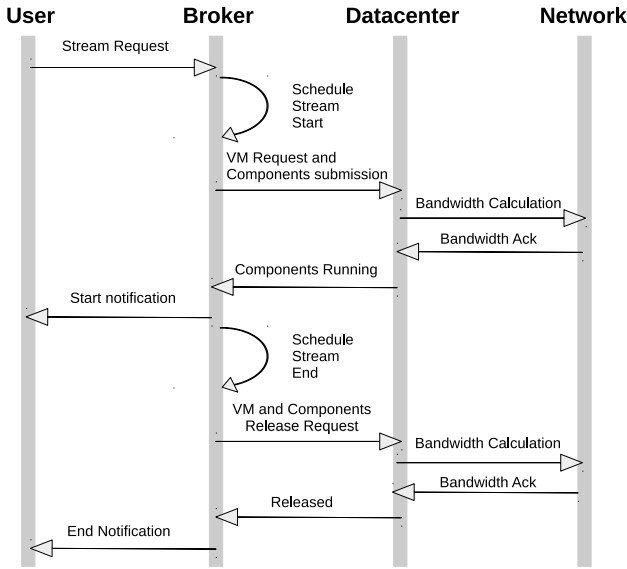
User
Broker
Datacenter
Network

Stream Request

Schedule Stream Start

VM Request and Components submission

Bandwidth Calculation

Bandwidth Ack

Components Running

Start notification

Schedule Stream End

VM and Components Release Request

Bandwidth Calculation

Bandwidth Ack

Released

End Notification